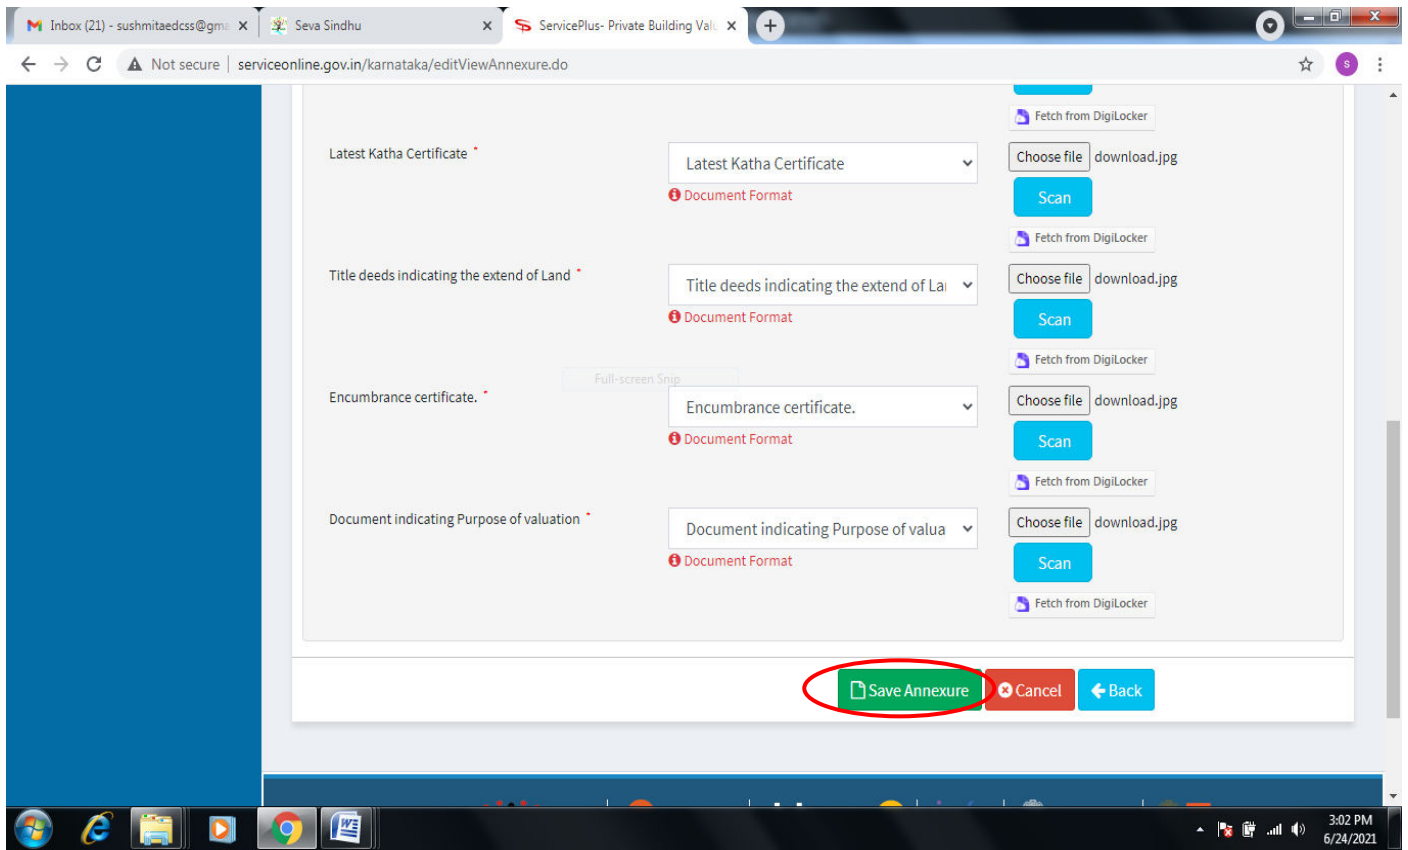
Inbox (21) - sushmitaedcss@gma ×
Seva Sindhu ×
ServicePlus- Private Building Valu ×
Not secure | serviceonline.gov.in/karnataka/editViewAnnexure.do

Fetch from DigiLocker

Latest Katha Certificate *
Latest Katha Certificate
Document Format
Choose file download.jpg
Scan
Fetch from DigiLocker

Title deeds indicating the extend of Land *
Title deeds indicating the extend of La
Document Format
Choose file download.jpg
Scan
Fetch from DigiLocker

Full-screen Snip

Encumbrance certificate. *
Encumbrance certificate.
Document Format
Choose file download.jpg
Scan
Fetch from DigiLocker

Document indicating Purpose of valuation *
Document indicating Purpose of valua
Document Format
Choose file download.jpg
Scan
Fetch from DigiLocker

Save Annexure
Cancel
Back

3:02 PM
6/24/2021